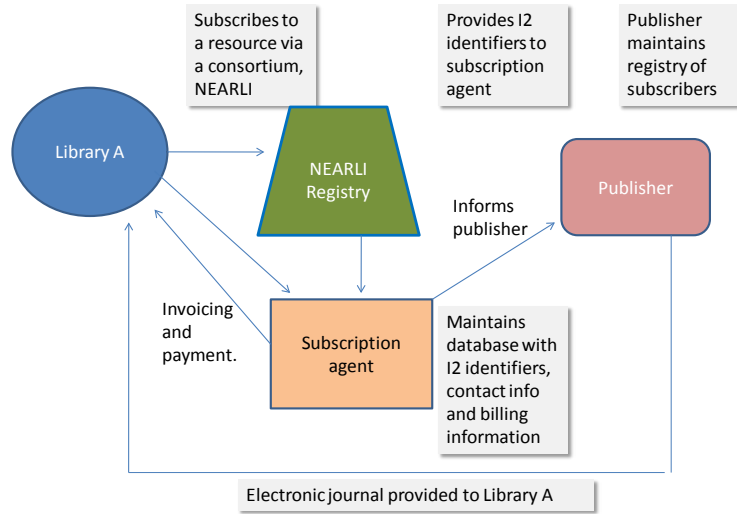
Subscribes to a resource via a consortium, NEARLI

Provides I2 identifiers to subscription agent

Publisher maintains registry of subscribers

Library A

NEARLI Registry

Publisher

Informs publisher

Invoicing and payment.

Subscription agent

Maintains database with I2 identifiers, contact info and billing information

Electronic journal provided to Library A